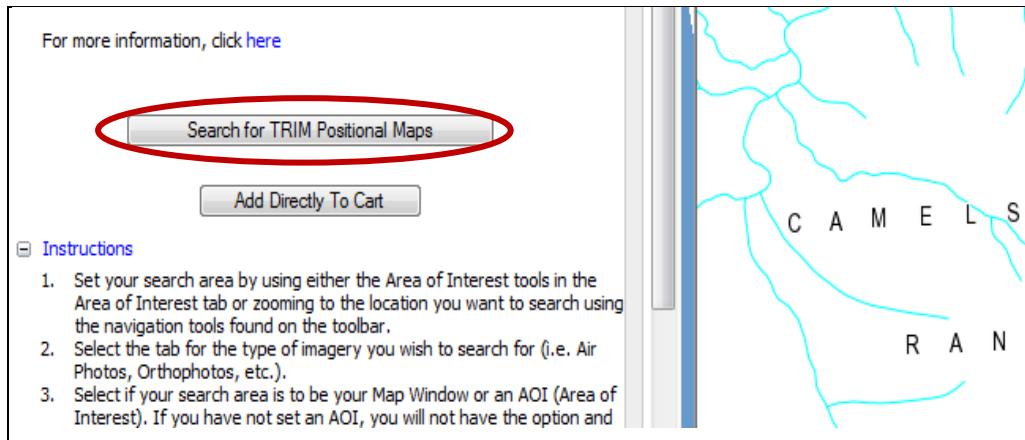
For more information, click here

Search for TRIM Positional Maps

Add Directly To Cart

⊟ Instructions

1. Set your search area by using either the Area of Interest tools in the Area of Interest tab or zooming to the location you want to search using the navigation tools found on the toolbar.
2. Select the tab for the type of imagery you wish to search for (i.e. Air Photos, Orthophotos, etc.).
3. Select if your search area is to be your Map Window or an AOI (Area of Interest). If you have not set an AOI, you will not have the option and

C A M E L S

R A N